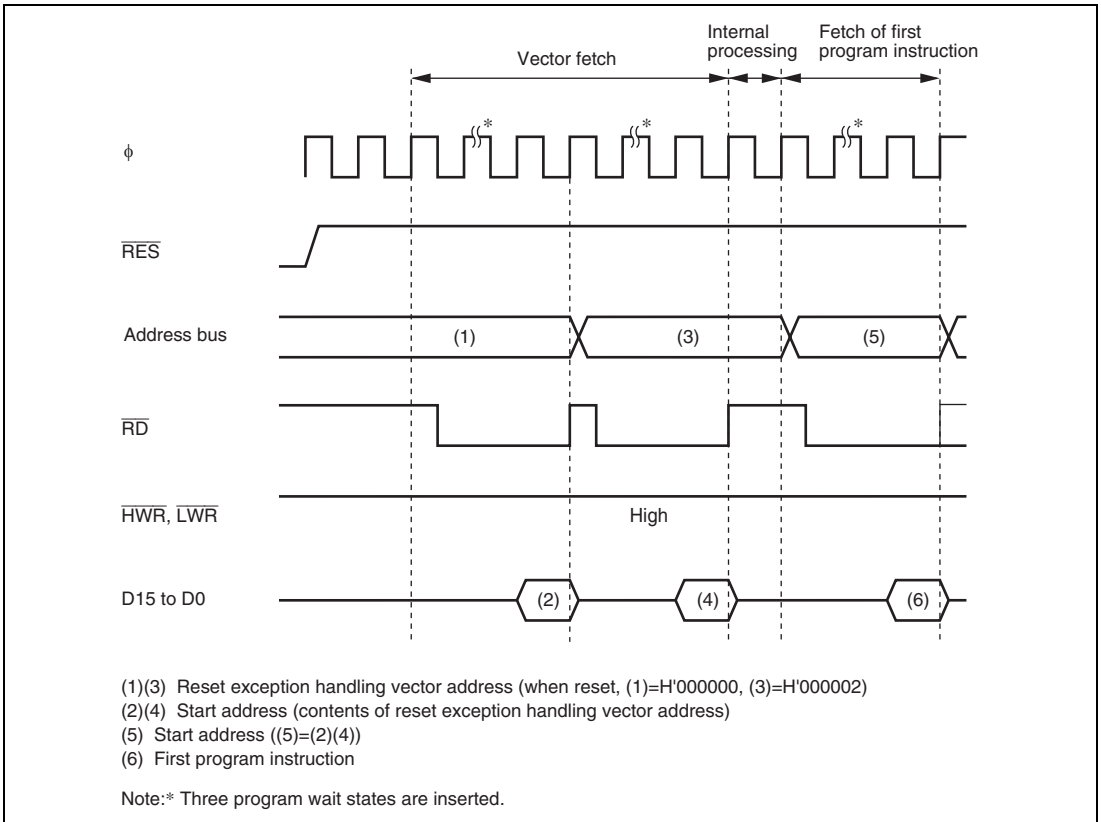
Vector fetch

Internal processing

Fetch of first program instruction

$\phi$

*

*

*

$\overline{RES}$

Address bus

(1)

(3)

(5)

$\overline{RD}$

$\overline{HWR}$, $\overline{LWR}$

High

D15 to D0

(2)

(4)

(6)

(1)(3) Reset exception handling vector address (when reset, (1)=H'000000, (3)=H'000002)
(2)(4) Start address (contents of reset exception handling vector address)
(5) Start address ((5)=(2)(4))
(6) First program instruction

Note:* Three program wait states are inserted.